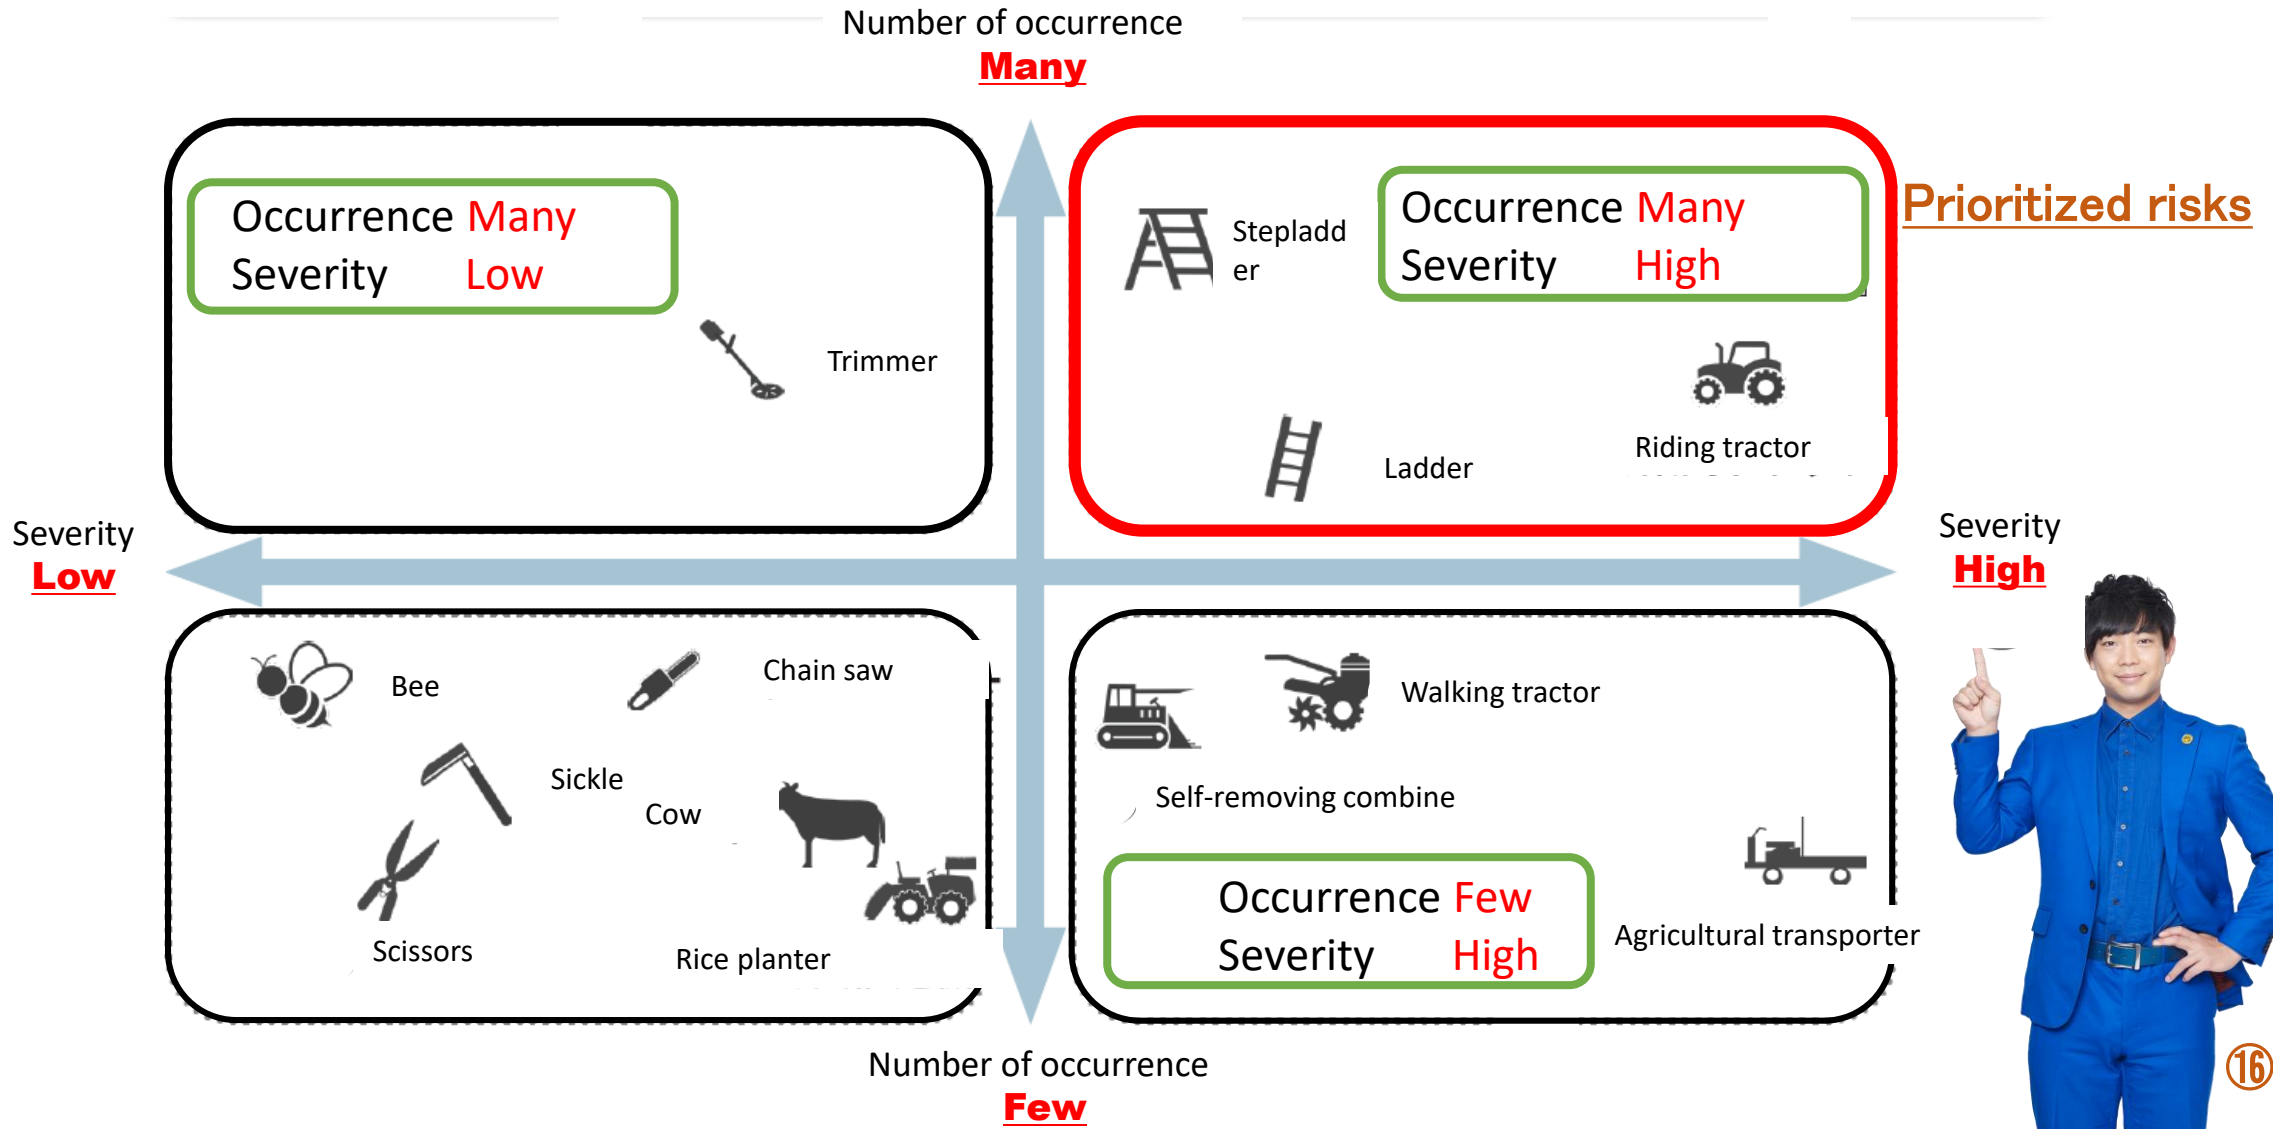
Number of occurrence
Many

Occurrence Many
Severity Low

Trimmer

Stepladder

Occurrence Many
Severity High

Prioritized risks

Riding tractor

Ladder

Severity
Low

Severity
High

Bee

Chain saw

Sickle

Cow

Scissors

Rice planter

Walking tractor

Self-removing combine

Occurrence Few
Severity High

Agricultural transporter

Number of occurrence
Few

⑯